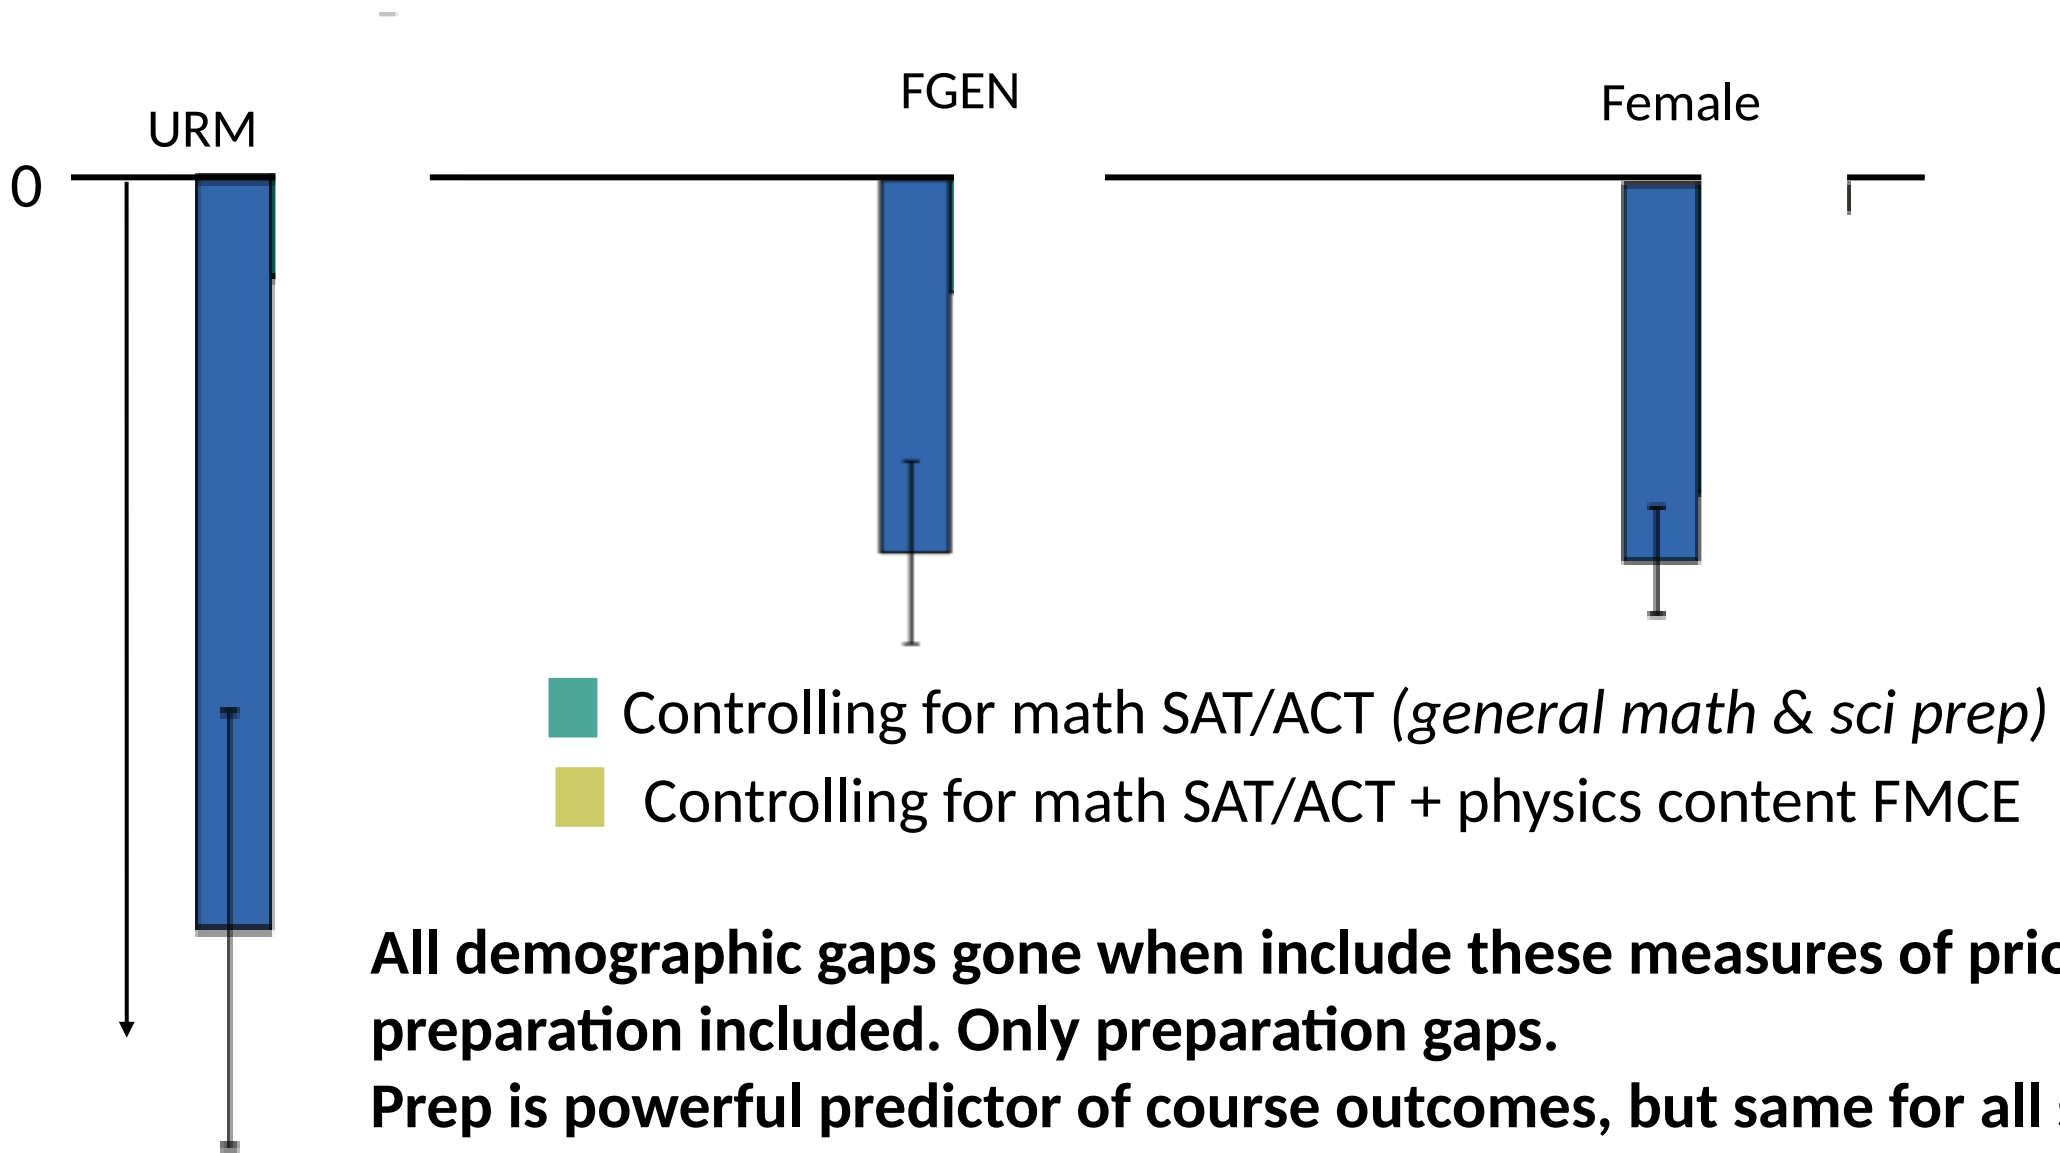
URM

FGEN

Female

0

Controlling for math SAT/ACT (*general math & sci prep*)

Controlling for math SAT/ACT + physics content FMCE

**All demographic gaps gone when include these measures of pric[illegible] preparation included. Only preparation gaps.**
**Prep is powerful predictor of course outcomes, but same for all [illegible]**